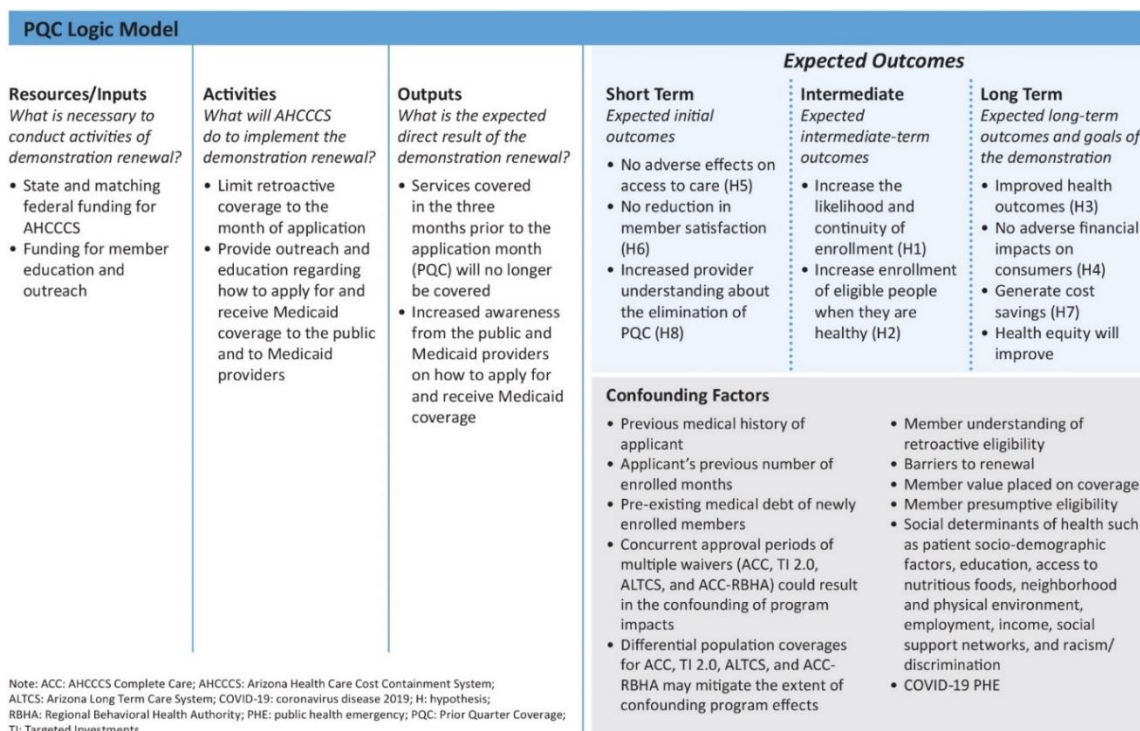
PQC Logic Model

Resources/Inputs
What is necessary to conduct activities of demonstration renewal?
• State and matching federal funding for AHCCCS
• Funding for member education and outreach

Activities
What will AHCCCS do to implement the demonstration renewal?
• Limit retroactive coverage to the month of application
• Provide outreach and education regarding how to apply for and receive Medicaid coverage to the public and to Medicaid providers

Outputs
What is the expected direct result of the demonstration renewal?
• Services covered in the three months prior to the application month (PQC) will no longer be covered
• Increased awareness from the public and Medicaid providers on how to apply for and receive Medicaid coverage

Expected Outcomes

Short Term
Expected initial outcomes
• No adverse effects on access to care (H5)
• No reduction in member satisfaction (H6)
• Increased provider understanding about the elimination of PQC (H8)

Intermediate
Expected intermediate-term outcomes
• Increase the likelihood and continuity of enrollment (H1)
• Increase enrollment of eligible people when they are healthy (H2)

Long Term
Expected long-term outcomes and goals of the demonstration
• Improved health outcomes (H3)
• No adverse financial impacts on consumers (H4)
• Generate cost savings (H7)
• Health equity will improve

Confounding Factors
• Previous medical history of applicant
• Applicant's previous number of enrolled months
• Pre-existing medical debt of newly enrolled members
• Concurrent approval periods of multiple waivers (ACC, TI 2.0, ALTCS, and ACC-RBHA) could result in the confounding of program impacts
• Differential population coverages for ACC, TI 2.0, ALTCS, and ACC-RBHA may mitigate the extent of confounding program effects

• Member understanding of retroactive eligibility
• Barriers to renewal
• Member value placed on coverage
• Member presumptive eligibility
• Social determinants of health such as patient socio-demographic factors, education, access to nutritious foods, neighborhood and physical environment, employment, income, social support networks, and racism/ discrimination
• COVID-19 PHE

Note: ACC: AHCCCS Complete Care; AHCCCS: Arizona Health Care Cost Containment System; ALTCS: Arizona Long Term Care System; COVID-19: coronavirus disease 2019; H: hypothesis; RBHA: Regional Behavioral Health Authority; PHE: public health emergency; PQC: Prior Quarter Coverage; TI: Targeted Investments